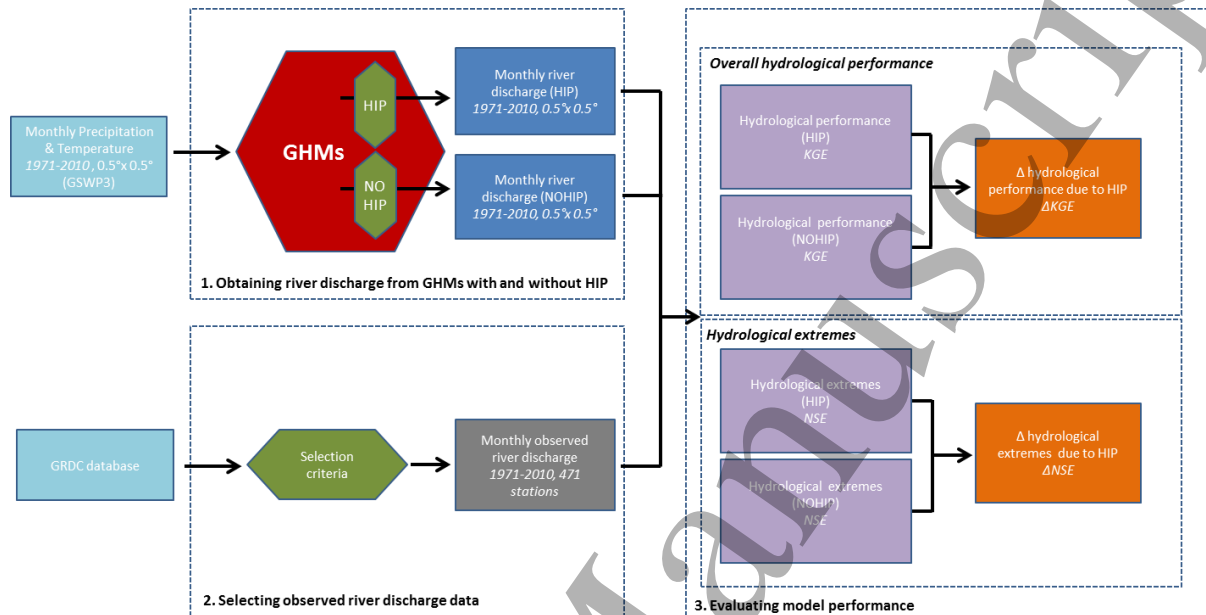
Monthly Precipitation & Temperature
1971-2010 , 0.5°x 0.5°
(GSWP3)

GHMs

HIP

NO HIP

Monthly river discharge (HIP)
1971-2010, 0.5°x 0.5°

Monthly river discharge (NOHIP)
1971-2010, 0.5°x 0.5°

1. Obtaining river discharge from GHMs with and without HIP

GRDC database

Selection criteria

Monthly observed river discharge
1971-2010, 471 stations

2. Selecting observed river discharge data

Overall hydrological performance

Hydrological performance (HIP)
KGE

Hydrological performance (NOHIP)
KGE

Δ hydrological performance due to HIP
ΔKGE

Hydrological extremes

Hydrological extremes (HIP)
NSE

Hydrological extremes (NOHIP)
NSE

Δ hydrological extremes due to HIP
ΔNSE

3. Evaluating model performance